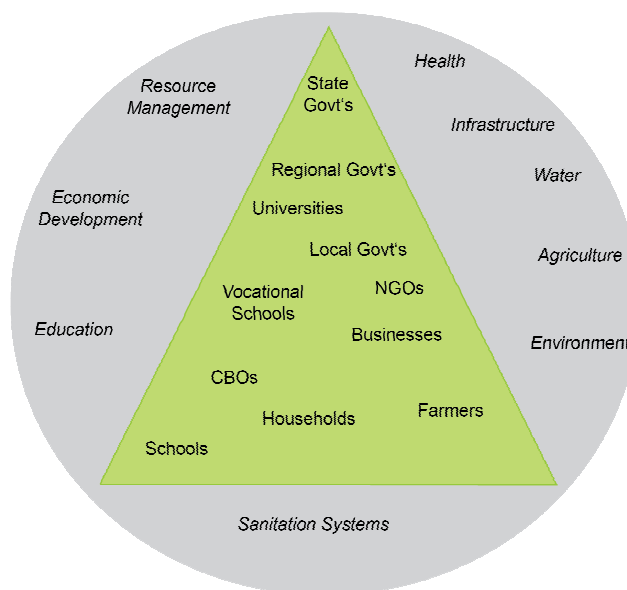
Resource Management

Health

State Govt's

Infrastructure

Regional Govt's

Water

Economic Development

Universities

Local Govt's

Agriculture

Vocational Schools

NGOs

Education

Businesses

Environmen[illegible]

CBOs

Farmers

Households

Schools

Sanitation Systems